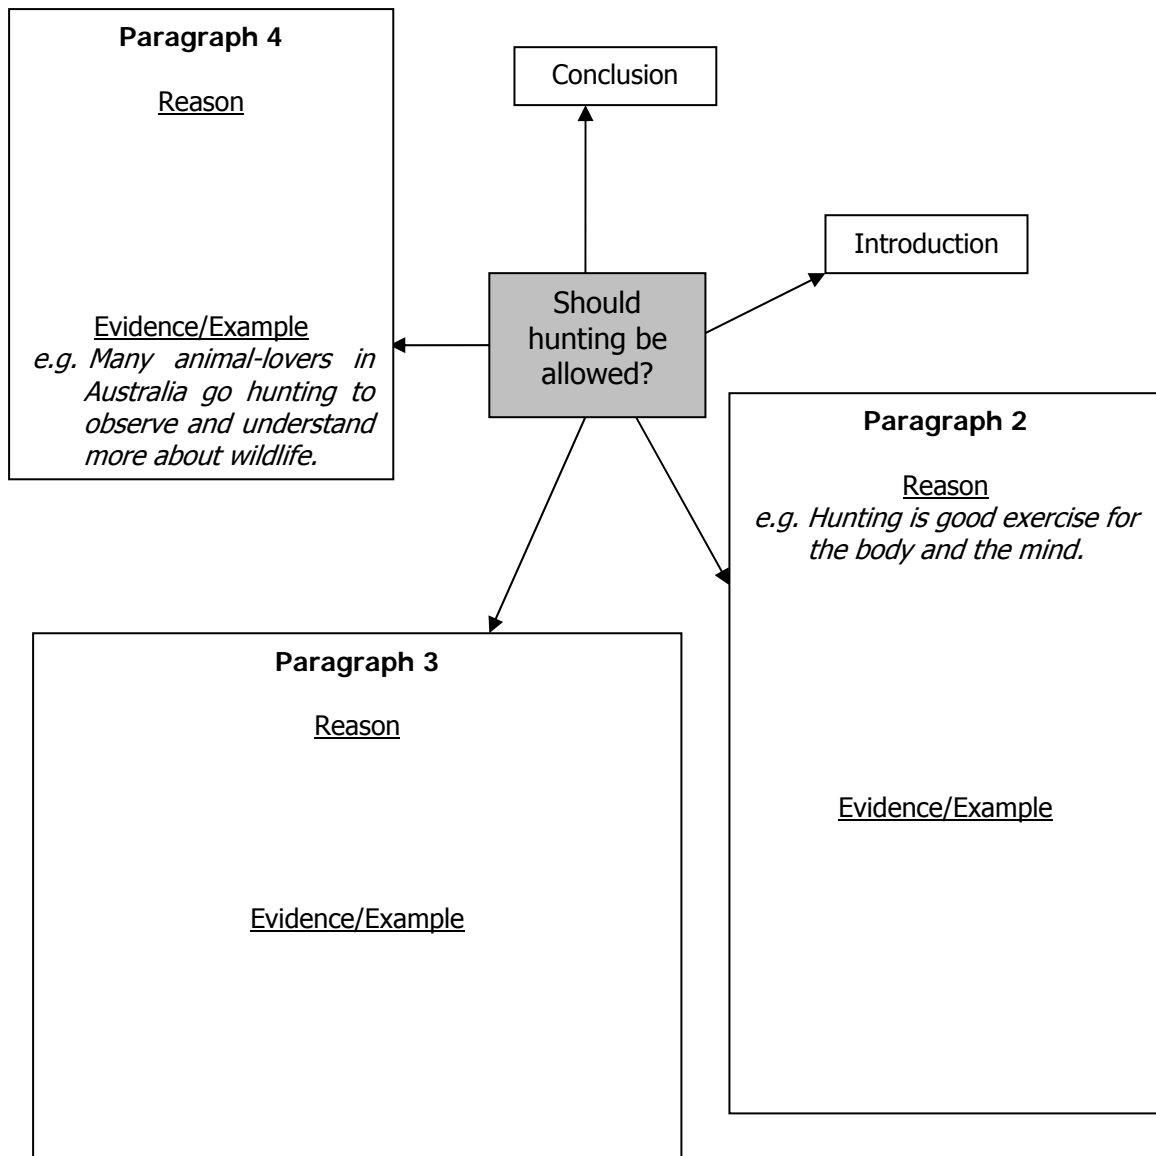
**Paragraph 4**

Reason

Evidence/Example

*e.g. Many animal-lovers in Australia go hunting to observe and understand more about wildlife.*

Conclusion

Introduction

Should hunting be allowed?

**Paragraph 2**

Reason

*e.g. Hunting is good exercise for the body and the mind.*

Evidence/Example

**Paragraph 3**

Reason

Evidence/Example